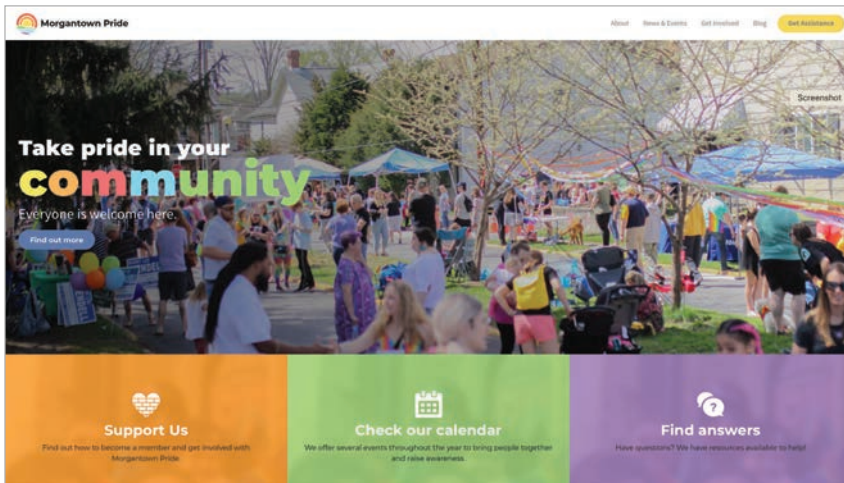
Morgantown Pride

About News & Events Get Involved Blog Get Assistance

Screenshot

Take pride in your community

Everyone is welcome here.

Find out more

Support Us

Find out how to become a member and get involved with Morgantown Pride

Check our calendar

We offer several events throughout the year to bring people together and raise awareness.

Find answers

Have questions? We have resources available to help!